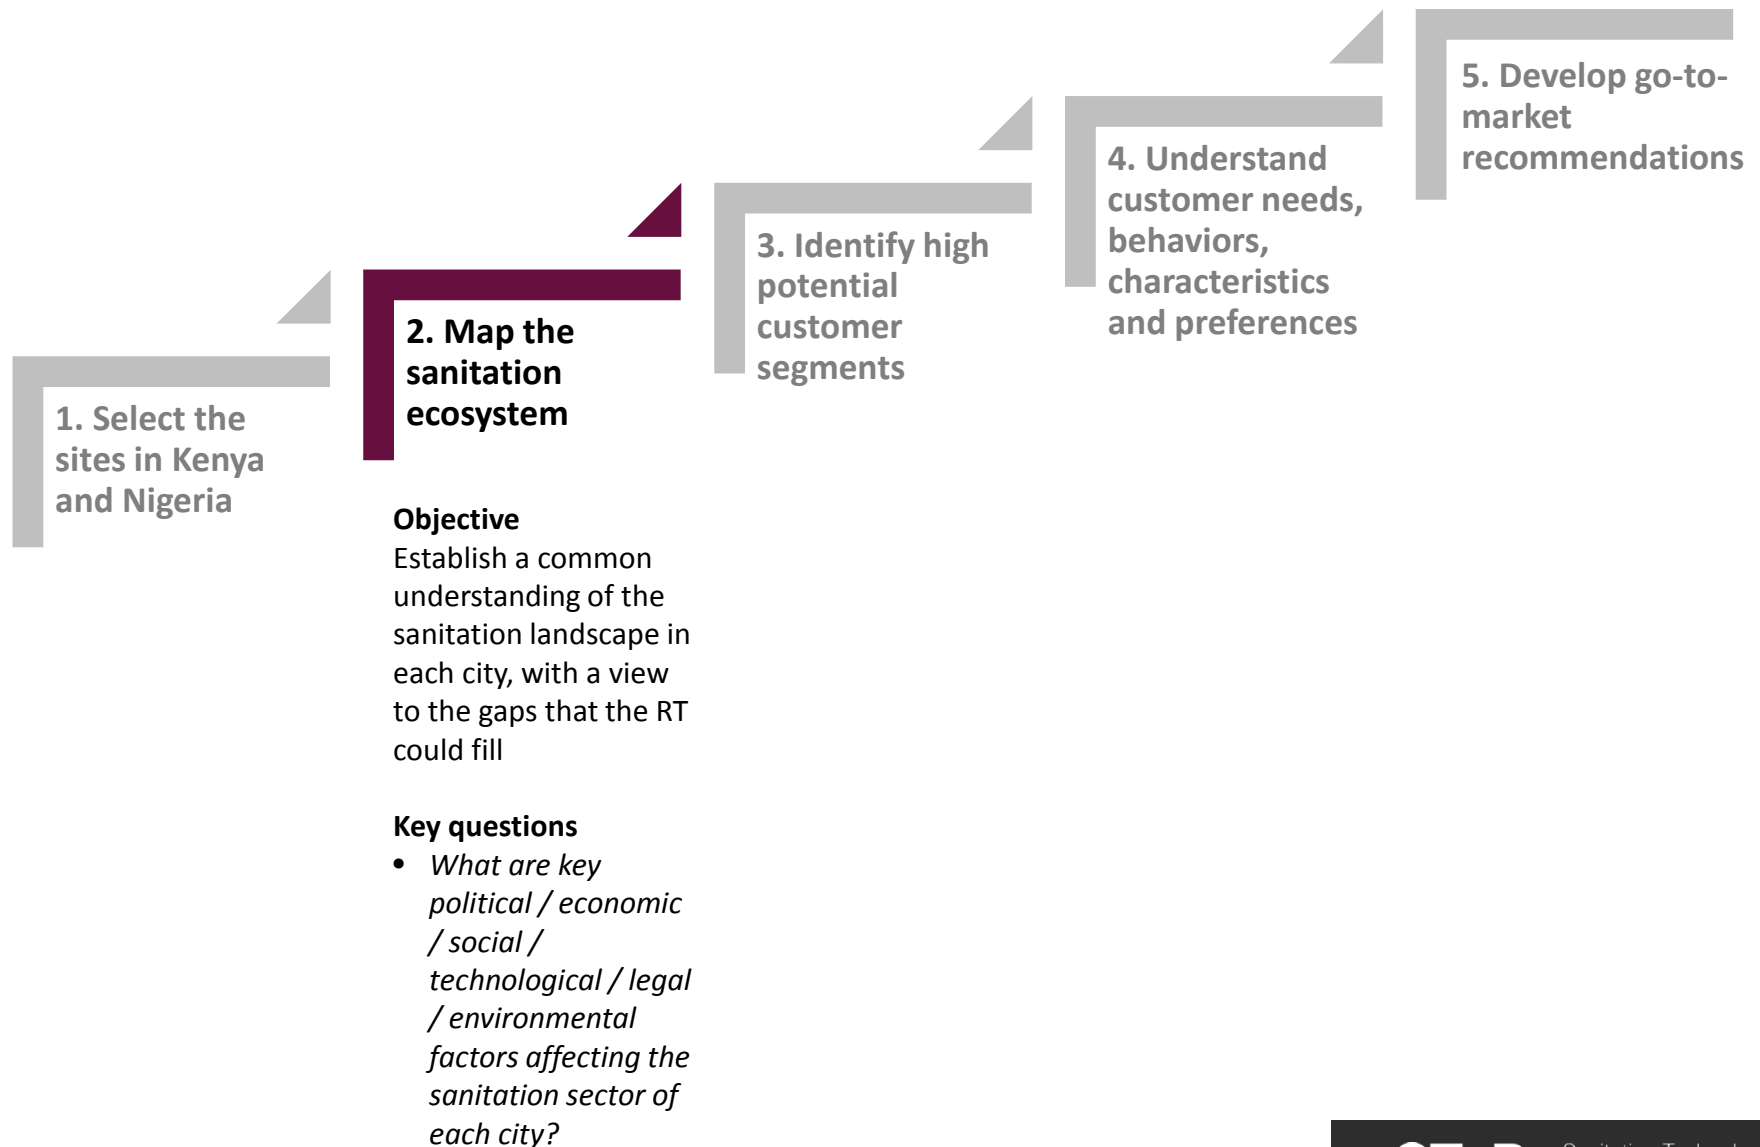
5. Develop go-to-market recommendations

4. Understand customer needs, behaviors, characteristics and preferences

3. Identify high potential customer segments

2. Map the sanitation ecosystem

1. Select the sites in Kenya and Nigeria

**Objective**
Establish a common understanding of the sanitation landscape in each city, with a view to the gaps that the RT could fill

**Key questions**
- *What are key political / economic / social / technological / legal / environmental factors affecting the sanitation sector of each city?*

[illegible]